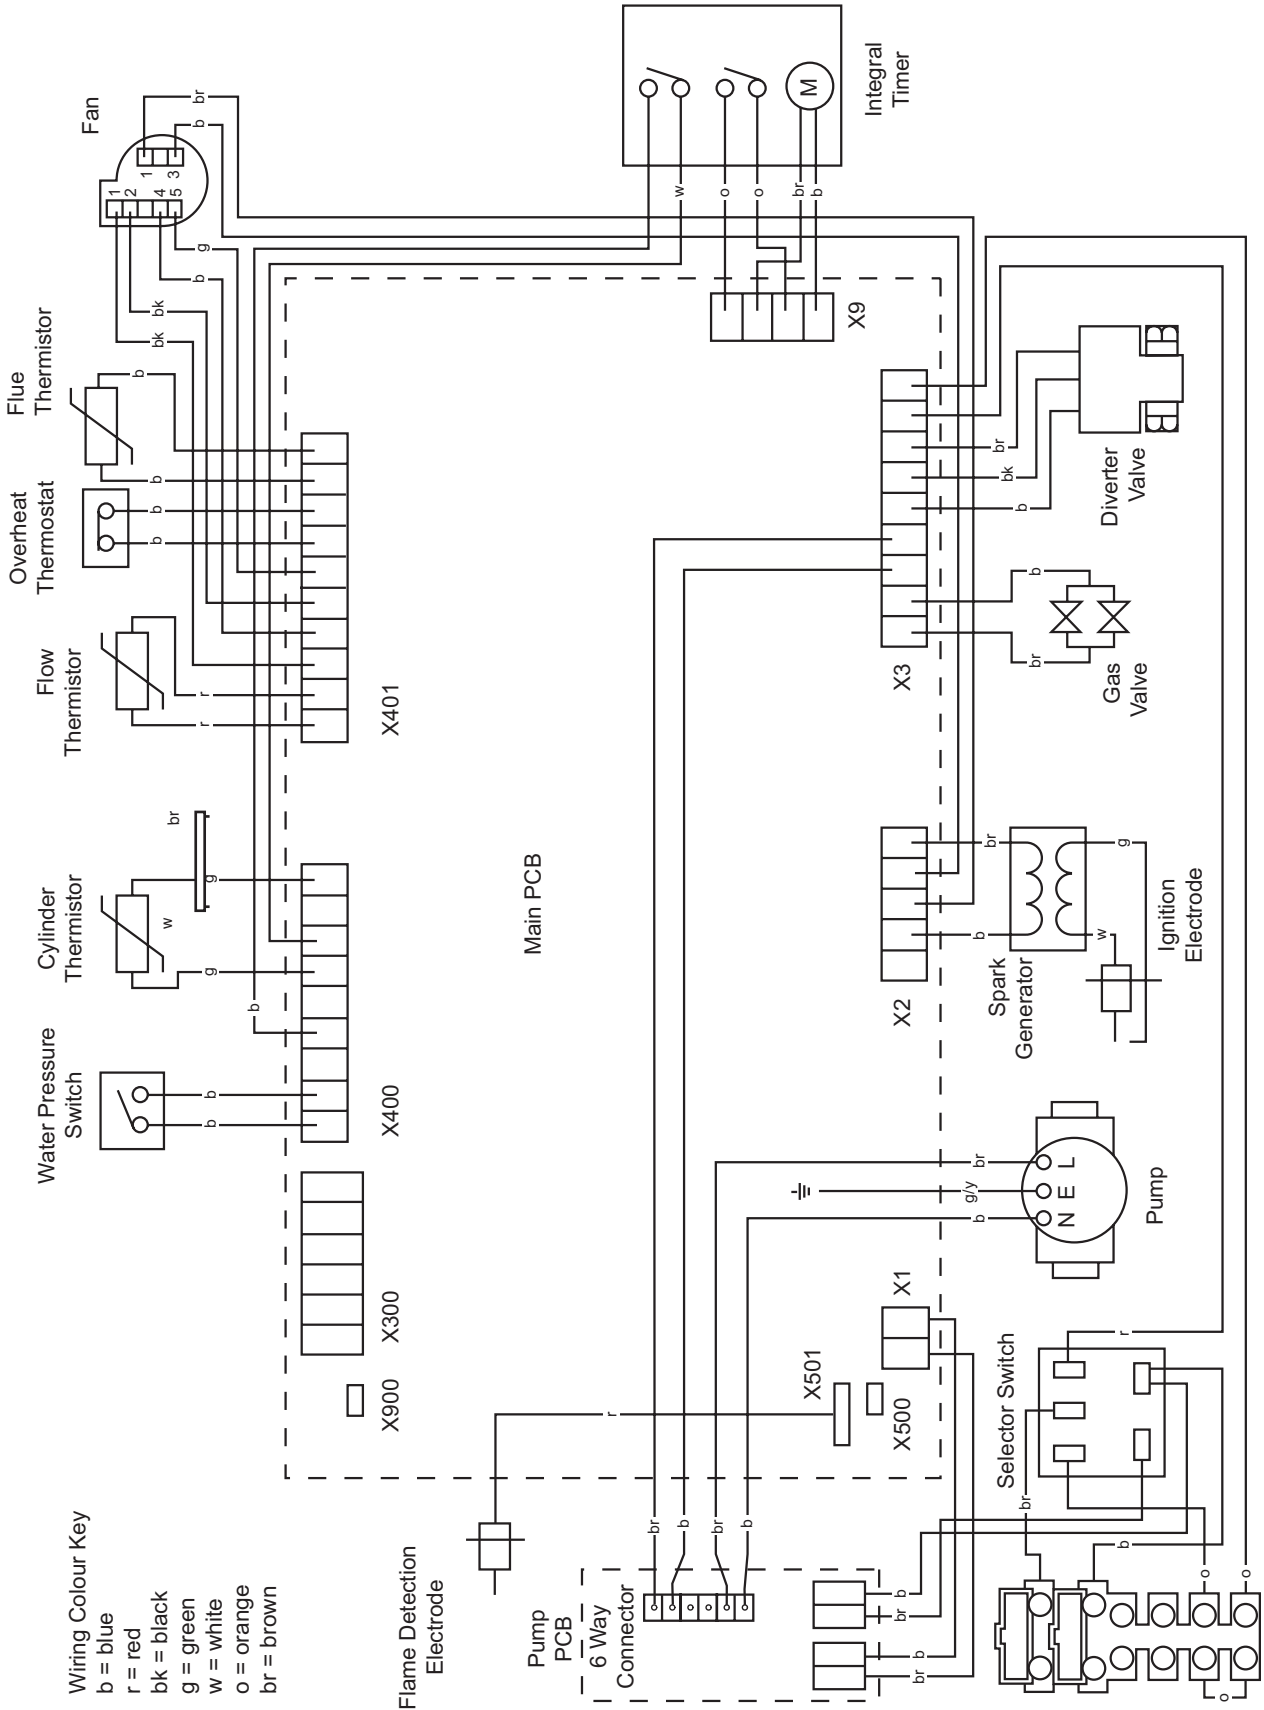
Fan

Integral Timer

M

1 3

1 2 4 5

br
b
w
o
o
br
b
g
b
bk
bk
b

Flue Thermistor

Overheat Thermostat

Flow Thermistor

Cylinder Thermistor

Water Pressure Switch

b
b
b
r
r
br
g
w
g
b
b
b

X9

X401

X400

X300

X900

Main PCB

X3

X2

X1

X501

X500

br
bk
b
b
br

Diverter Valve

Gas Valve

br
g
b
w

Spark Generator

Ignition Electrode

br
g/y
b
L
E
N

Pump

r

Selector Switch

br
b
o
o
o

r

Wiring Colour Key
b = blue
r = red
bk = black
g = green
w = white
o = orange
br = brown

Flame Detection Electrode

Pump PCB
6 Way Connector

br
b
br
b

b
br
b
br